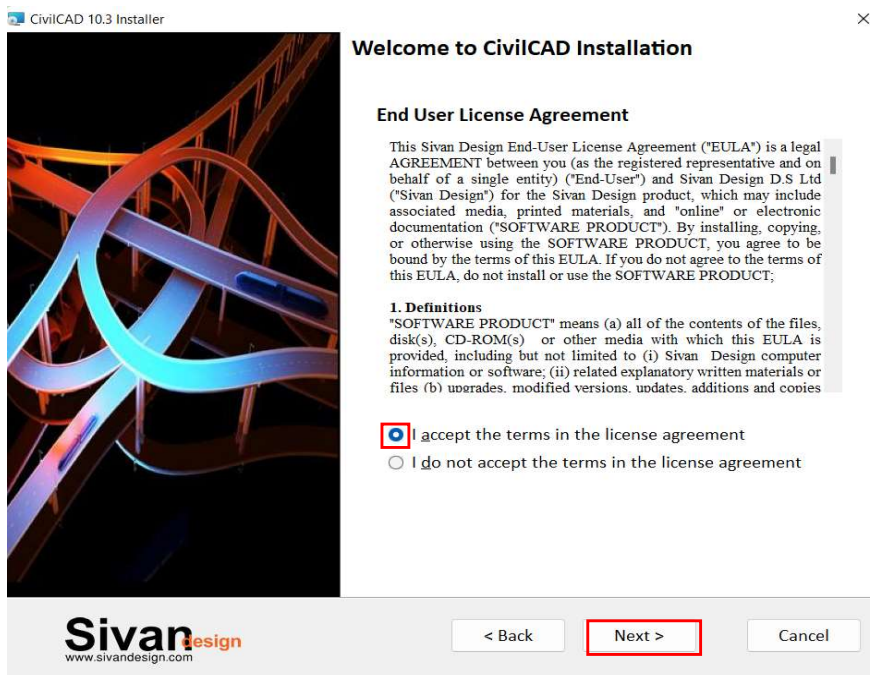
CivilCAD 10.3 Installer

×

Welcome to CivilCAD Installation

End User License Agreement

This Sivan Design End-User License Agreement ("EULA") is a legal AGREEMENT between you (as the registered representative and on behalf of a single entity) ("End-User") and Sivan Design D.S Ltd ("Sivan Design") for the Sivan Design product, which may include associated media, printed materials, and "online" or electronic documentation ("SOFTWARE PRODUCT"). By installing, copying, or otherwise using the SOFTWARE PRODUCT, you agree to be bound by the terms of this EULA. If you do not agree to the terms of this EULA, do not install or use the SOFTWARE PRODUCT;

1. Definitions
"SOFTWARE PRODUCT" means (a) all of the contents of the files, disk(s), CD-ROM(s) or other media with which this EULA is provided, including but not limited to (i) Sivan Design computer information or software; (ii) related explanatory written materials or files (b) upgrades, modified versions, updates, additions and copies

I accept the terms in the license agreement

I do not accept the terms in the license agreement

Sivan design
www.sivandesign.com

< Back

Next >

Cancel